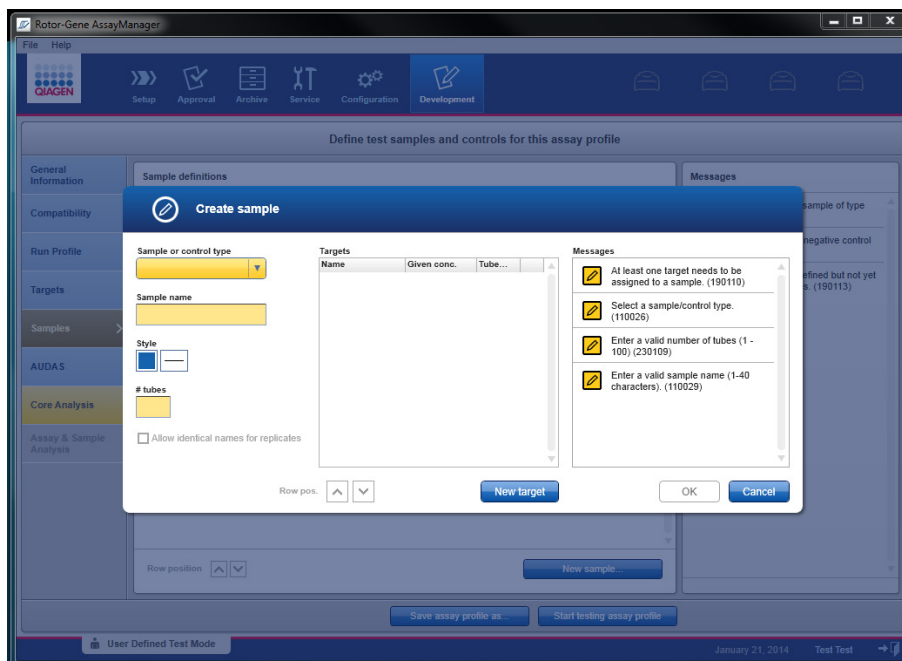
Rotor-Gene AssayManager

File Help

QIAGEN

Setup Approval Archive Service Configuration Development

Define test samples and controls for this assay profile

General Information

Compatibility

Run Profile

Targets

Samples

AUDAS

Core Analysis

Assay & Sample Analysis

Sample definitions

Messages

sample of type

negative control

efined but not yet s. (190113)

Create sample

Sample or control type

Sample name

Style

# tubes

Allow identical names for replicates

Targets

| Name | Given conc. | Tube... |
|---|---|---|

Messages

At least one target needs to be assigned to a sample. (190110)

Select a sample/control type. (110026)

Enter a valid number of tubes (1 - 100) (230109)

Enter a valid sample name (1-40 characters). (110029)

Row pos.

New target

OK

Cancel

Row position

New sample...

Save assay profile as...

Start testing assay profile

User Defined Test Mode

January 21, 2014

Test Test